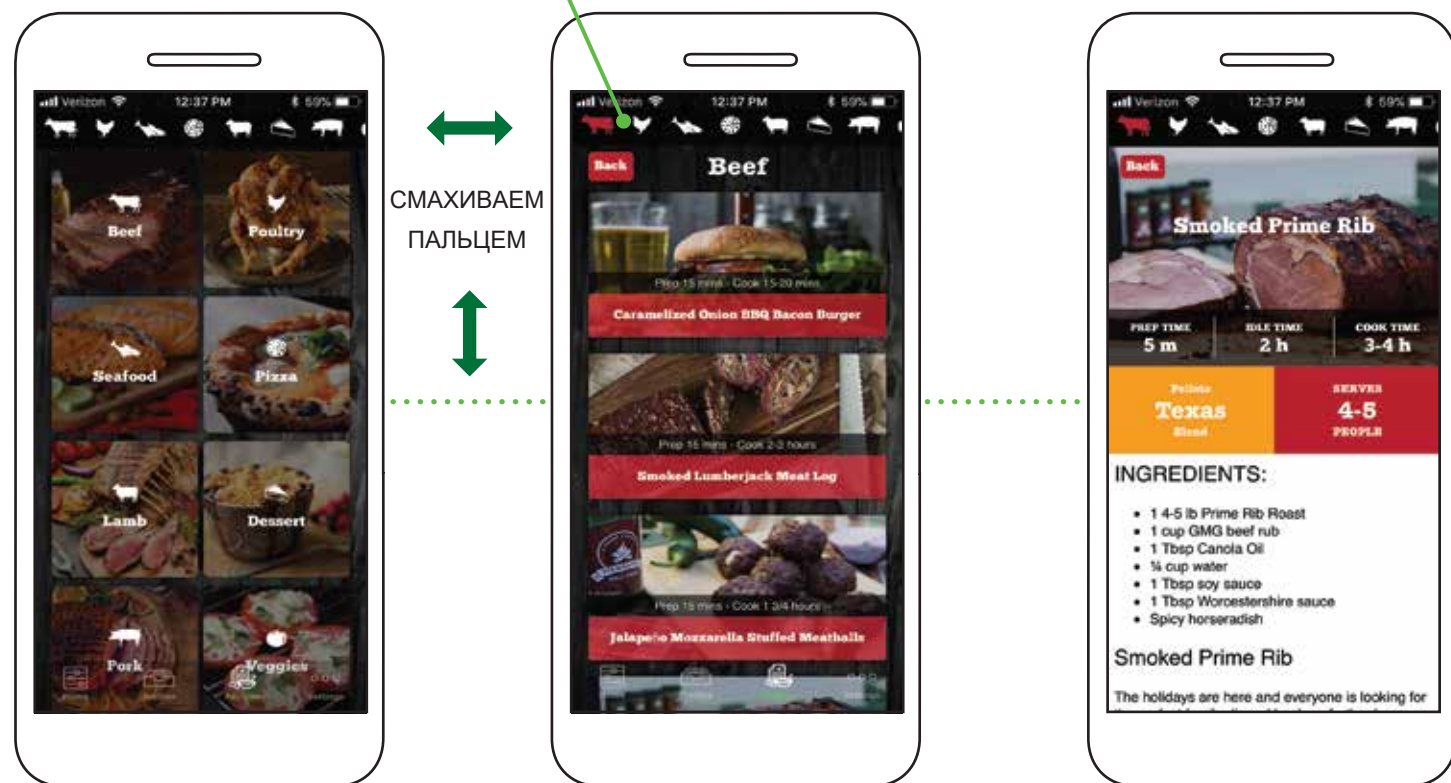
Verizon 12:37 PM 59%

Beef
Poultry
Seafood
Pizza
Lamb
Dessert
Pork
Veggies

СМАХИВАЕМ ПАЛЬЦЕМ

Verizon 12:37 PM 59%

Back
Beef

Prep 15 mins · Cook 15-20 mins
Caramelized Onion BBQ Bacon Burger

Prep 15 mins · Cook 2-2 hours
Smoked Lumberjack Meat Log

Prep 15 mins · Cook 1 3/4 hours
Jalapeño Mozzarella Stuffed Meatballs

Verizon 12:37 PM 59%

Back
Smoked Prime Rib

| PREP TIME | IDLE TIME | COOK TIME |
|---|---|---|
| 5 m | 2 h | 3-4 h |

Pellets
Texas
Blend

SERVES
4-5
PEOPLE

INGREDIENTS:

- 1 4-5 lb Prime Rib Roast
- 1 cup GMG beef rub
- 1 Tbsp Canola Oil
- ¼ cup water
- 1 Tbsp soy sauce
- 1 Tbsp Worcestershire sauce
- Spicy horseradish

Smoked Prime Rib

The holidays are here and everyone is looking for